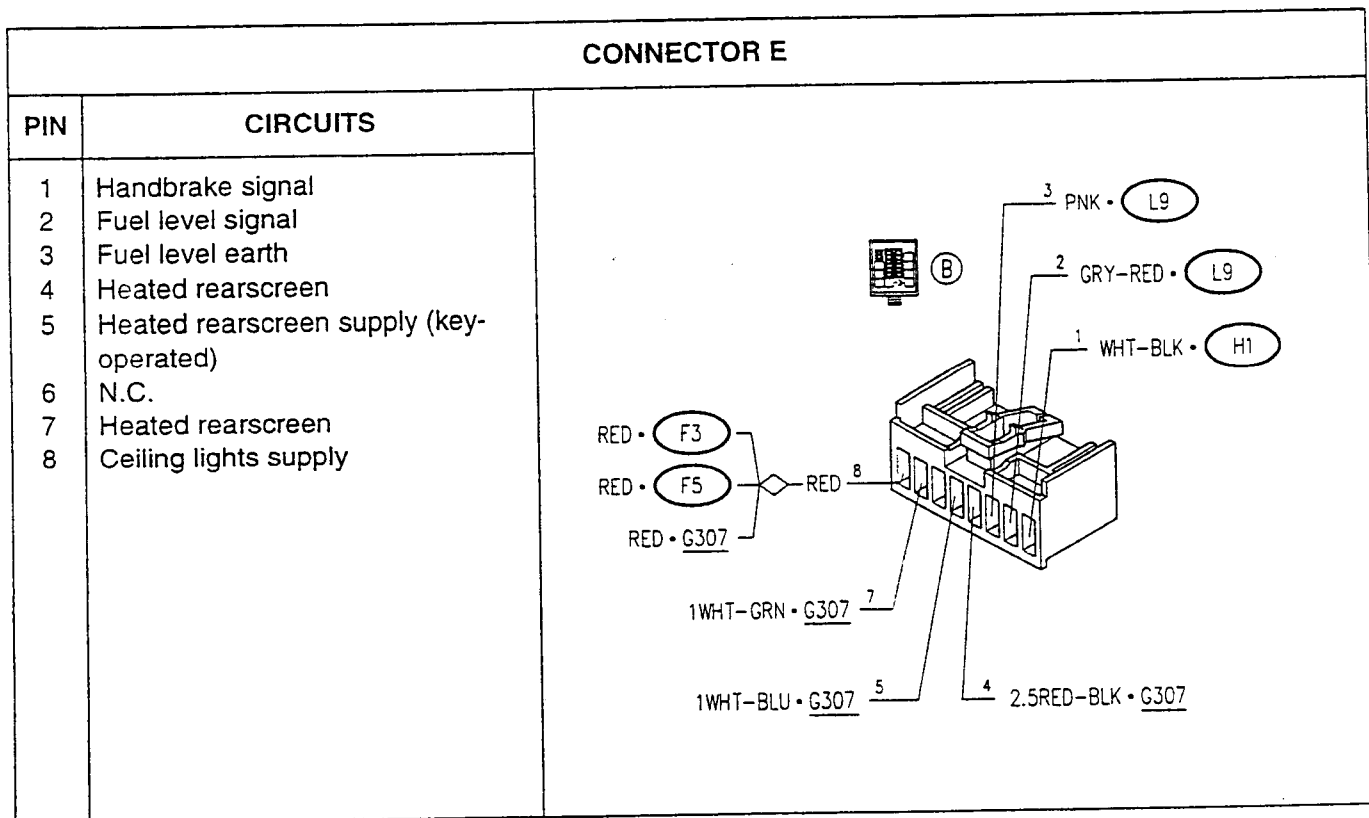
CONNECTOR E

| PIN | CIRCUITS |
|---|---|
| 1 | Handbrake signal |
| 2 | Fuel level signal |
| 3 | Fuel level earth |
| 4 | Heated rearscreen |
| 5 | Heated rearscreen supply (key-operated) |
| 6 | N.C. |
| 7 | Heated rearscreen |
| 8 | Ceiling lights supply |

B

3 PNK • L9

2 GRY-RED • L9

1 WHT-BLK • H1

RED • F3

RED • F5

RED • G307

RED 8

1WHT-GRN • G307 7

1WHT-BLU • G307 5

4 2.5RED-BLK • G307